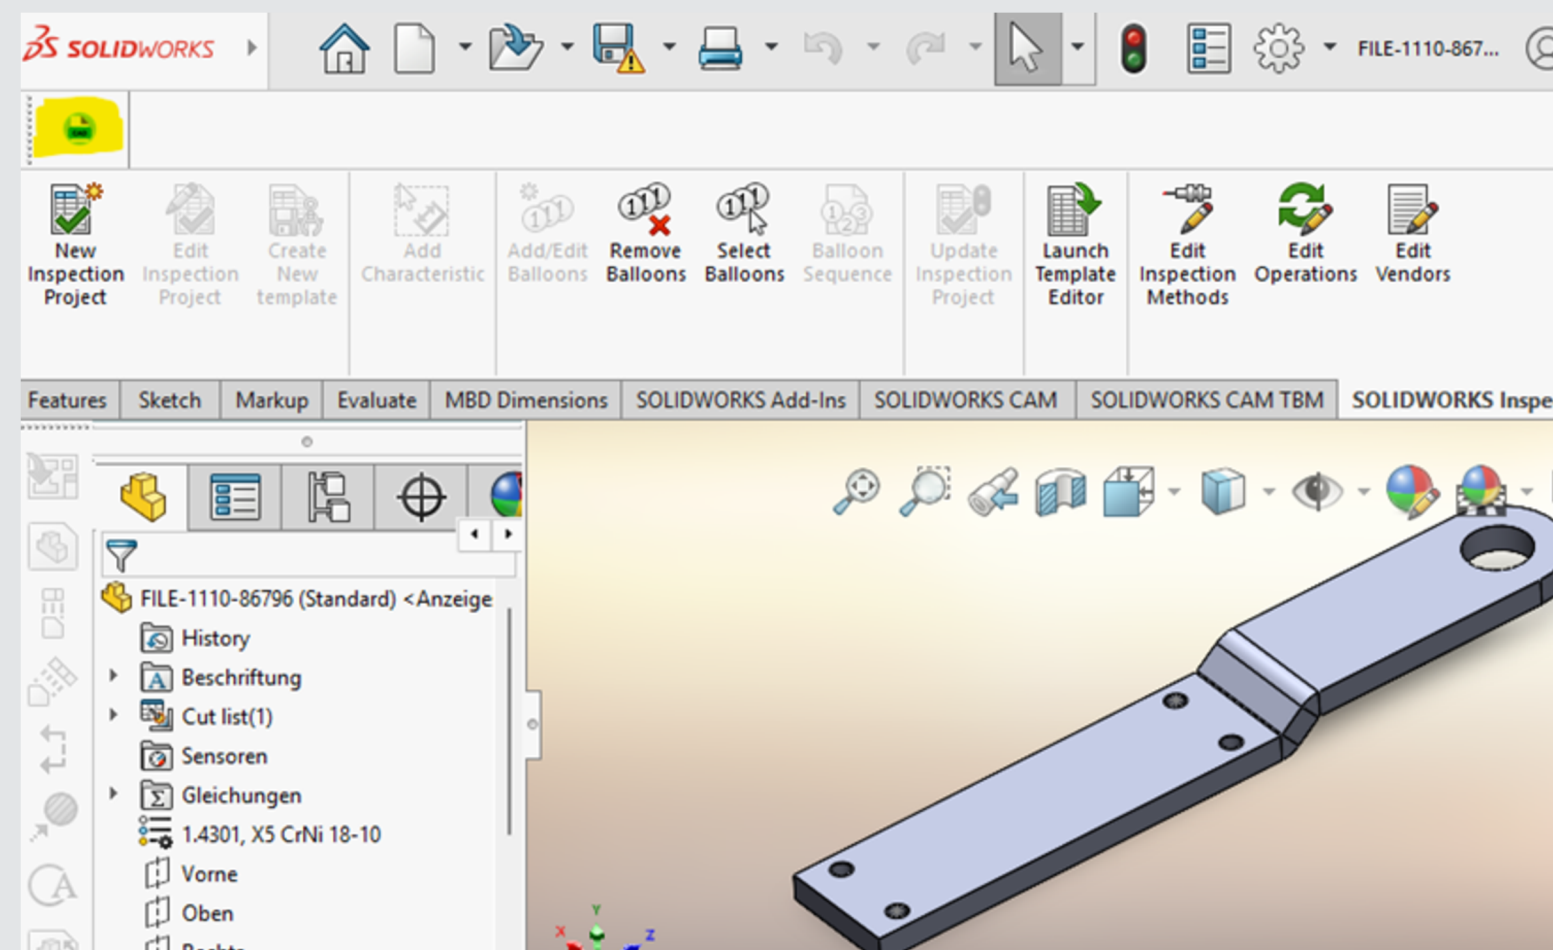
SOLIDWORKS

FILE-1110-867...

New Inspection Project
Edit Inspection Project
Create New template
Add Characteristic
Add/Edit Balloons
Remove Balloons
Select Balloons
Balloon Sequence
Update Inspection Project
Launch Template Editor
Edit Inspection Methods
Edit Operations
Edit Vendors

Features | Sketch | Markup | Evaluate | MBD Dimensions | SOLIDWORKS Add-Ins | SOLIDWORKS CAM | SOLIDWORKS CAM TBM | SOLIDWORKS Inspe

FILE-1110-86796 (Standard) <Anzeige
History
Beschriftung
Cut list(1)
Sensoren
Gleichungen
1.4301, X5 CrNi 18-10
Vorne
Oben
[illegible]

Y
X
Z